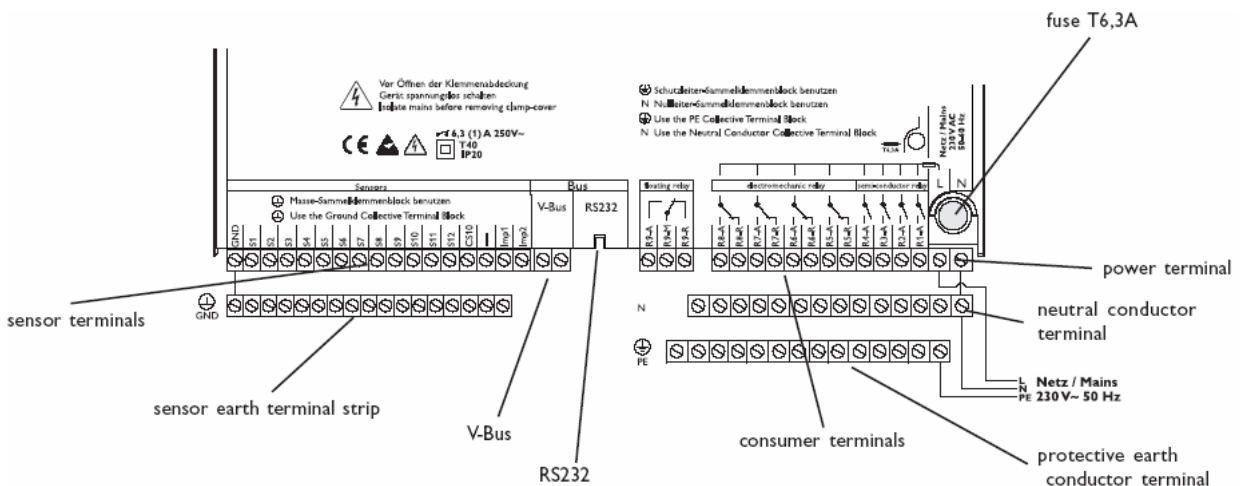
fuse T6,3A

Vor Öffnen der Klemmenabdeckung
Gerät spannungslos schalten
Isolate mains before removing clamp-cover

Schutzleiter-Sammelklemmenblock benutzen
N Nulleiter-Sammelklemmenblock benutzen
Use the PE Collective Terminal Block
N Use the Neutral Conductor Collective Terminal Block

CE

6,3 (1) A 250V~
T40
IP20

T6,3A

Netz / Mains
230 VAC
50-60 Hz

L N

Sensors

Masse-Sammelklemmenblock benutzen
Use the Ground Collective Terminal Block

Bus
V-Bus
RS232

floating relay

electromechanic relay

semiconductor relay

GND S1 S2 S3 S4 S5 S6 S7 S8 S9 S10 S11 S12 CS10 I Imp1 Imp2

R9-A R9-M R9-R

R8-A R8-R R7-A R7-R R6-A R6-R R5-A R5-R R4-A R3-A R2-A R1-A

power terminal

sensor terminals

GND

N

neutral conductor terminal

PE

L
N
PE
Netz / Mains
230 V~ 50 Hz

sensor earth terminal strip

V-Bus

consumer terminals

RS232

protective earth conductor terminal